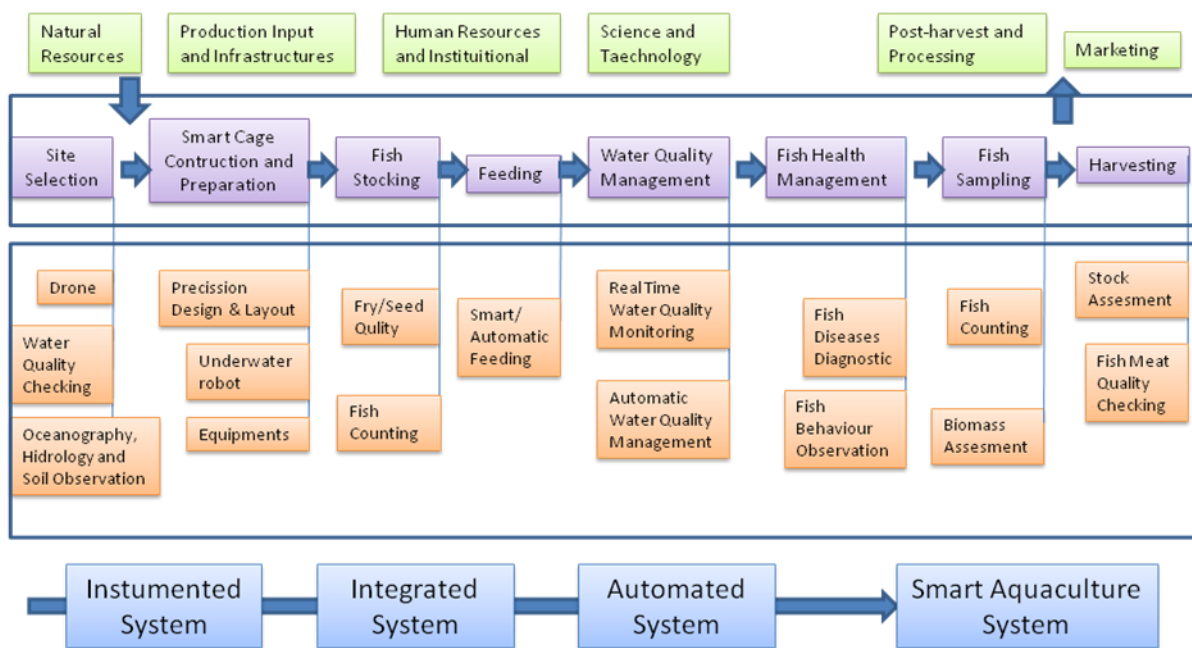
Natural Resources

Production Input and Infrastructures

Human Resources and Insitituitional

Science and Taechnology

Post-harvest and Processing

Marketing

Site Selection

Smart Cage Contruction and Preparation

Fish Stocking

Feeding

Water Quality Management

Fish Health Management

Fish Sampling

Harvesting

Drone

Water Quality Checking

Oceanography, Hidrology and Soil Observation

Precission Design & Layout

Underwater robot

Equipments

Fry/Seed Qulity

Fish Counting

Smart/ Automatic Feeding

Real Time Water Quality Monitoring

Automatic Water Quality Management

Fish Diseases Diagnostic

Fish Behaviour Observation

Fish Counting

Biomass Assesment

Stock Assesment

Fish Meat Quality Checking

Instumented System

Integrated System

Automated System

Smart Aquaculture System